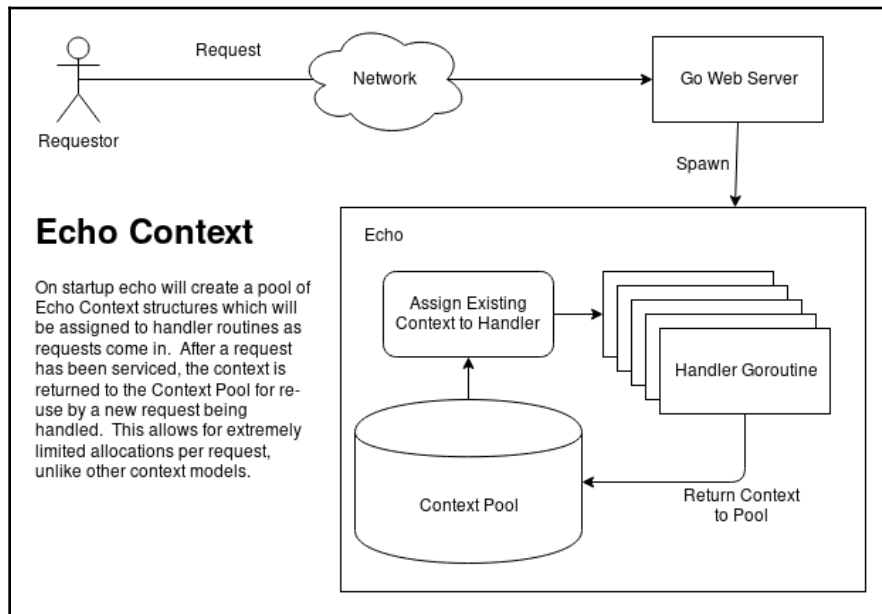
Request

Requestor

Network

Go Web Server

Spawn

Echo Context

On startup echo will create a pool of Echo Context structures which will be assigned to handler routines as requests come in. After a request has been serviced, the context is returned to the Context Pool for reuse by a new request being handled. This allows for extremely limited allocations per request, unlike other context models.

Echo

Assign Existing Context to Handler

Handler Goroutine

Context Pool

Return Context to Pool